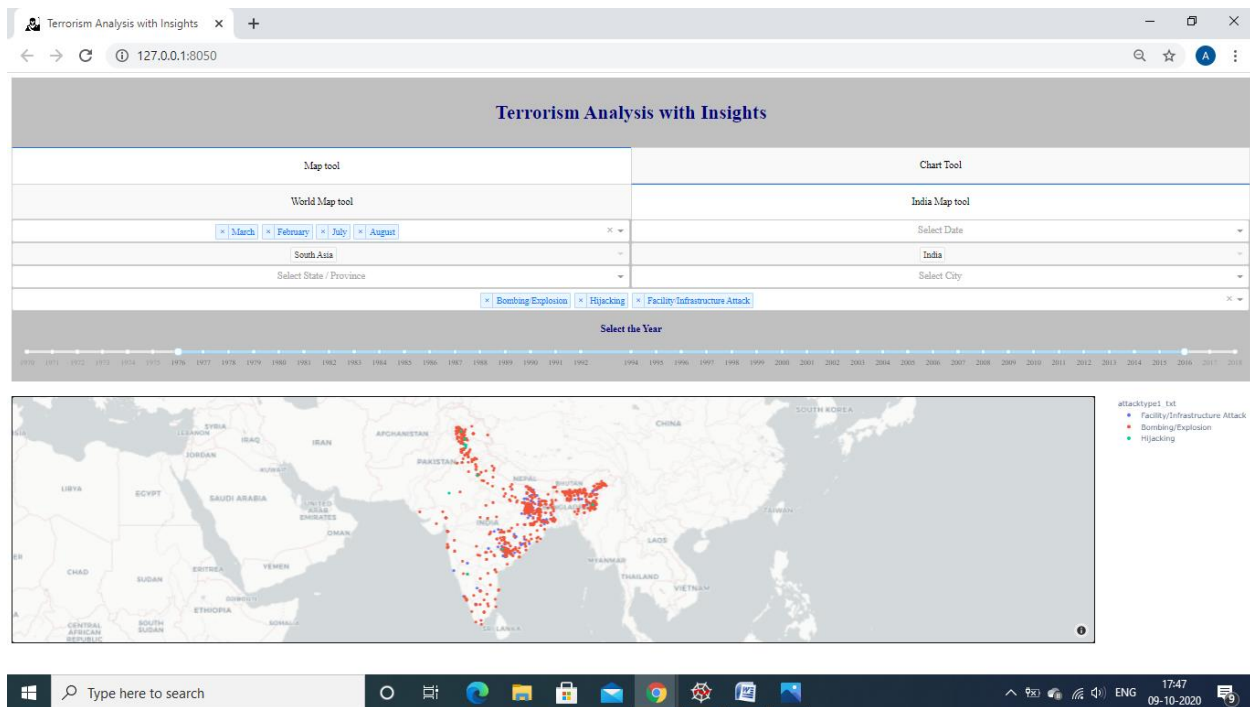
Terrorism Analysis with Insights ×  +

127.0.0.1:8050

Terrorism Analysis with Insights

Map tool | Chart Tool

World Map tool | India Map tool

× March × February × July × August ×

Select Date

South Asia

India

Select State / Province

Select City

× Bombing/Explosion × Hijacking × Facility/Infrastructure Attack ×

Select the Year

1970 1971 1972 1973 1974 1975 1976 1977 1978 1979 1980 1981 1982 1983 1984 1985 1986 1987 1988 1989 1990 1991 1992 1994 1995 1996 1997 1998 1999 2000 2001 2002 2003 2004 2005 2006 2007 2008 2009 2010 2011 2012 2013 2014 2015 2016 2017 2018

SYRIA LEBANON IRAQ IRAN JORDAN KUWAIT AFGHANISTAN PAKISTAN CHINA SOUTH KOREA NEPAL BHUTAN BANGLADESH INDIA LIBYA EGYPT SAUDI ARABIA UNITED ARAB EMIRATES OMAN TAIWAN LAOS MYANMAR THAILAND VIETNAM YEMEN ERITREA CHAD SUDAN DJIBOUTI ETHIOPIA SOMALIA SOUTH SUDAN CENTRAL AFRICAN REPUBLIC SRI LANKA

attacktype1_txt
Facility/Infrastructure Attack
Bombing/Explosion
Hijacking

Type here to search

ENG 17:47 09-10-2020